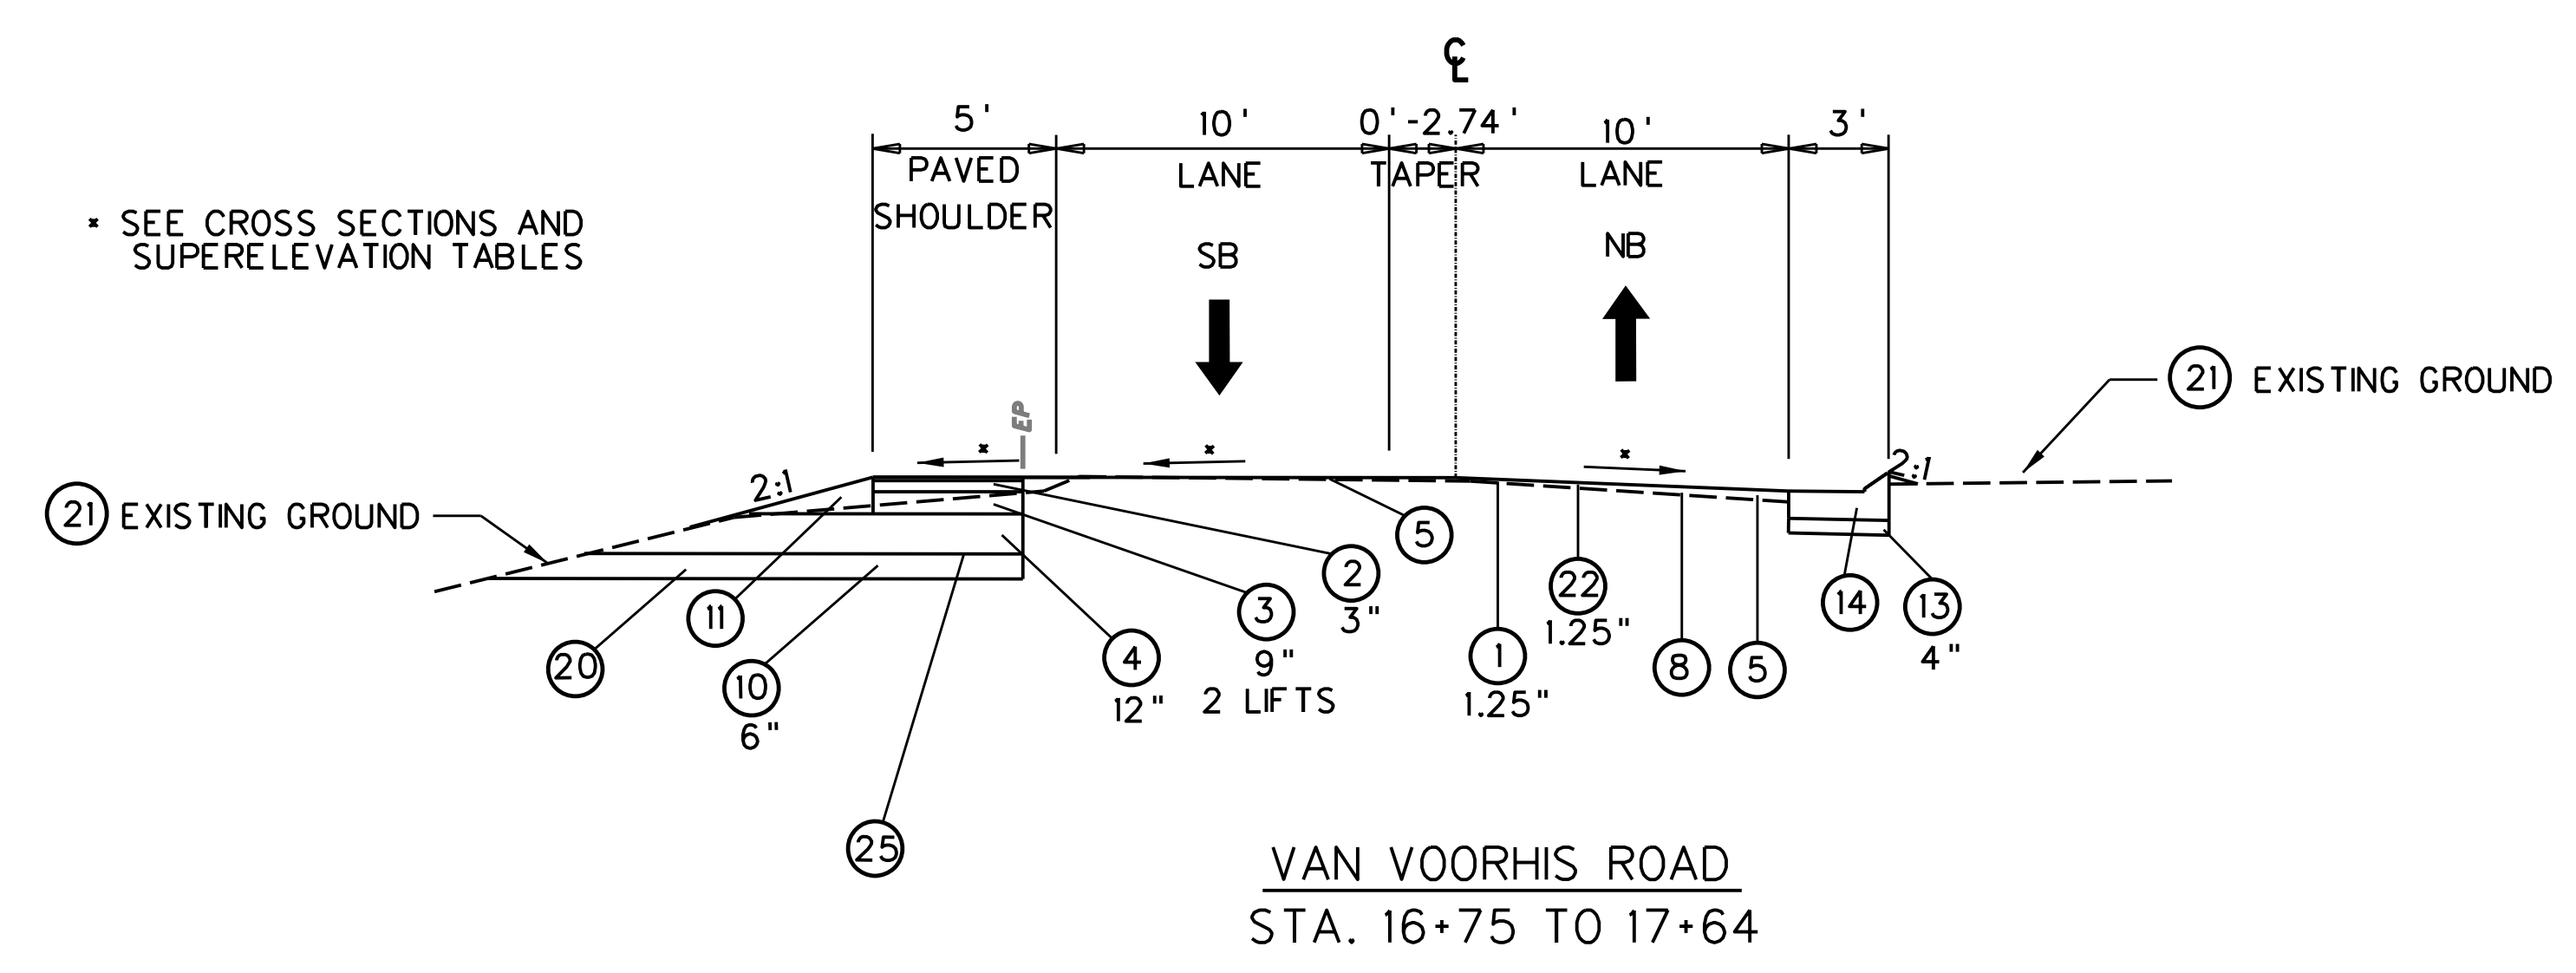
℄

5'
PAVED
SHOULDER

10'
LANE
SB

0'-2.74'
TAPER

10'
LANE
NB

3'

* SEE CROSS SECTIONS AND SUPERELEVATION TABLES

(21) EXISTING GROUND

EP

*

*

*

2:1

2:1

(21) EXISTING GROUND

(5)

(2)
3"

(3)
9"
2 LIFTS

(4)
12"

(11)

(20)

(10)
6"

(25)

(1)
1.25"

(22)
1.25"

(8)

(5)

(14)

(13)
4"

VAN VOORHIS ROAD
STA. 16+75 TO 17+64